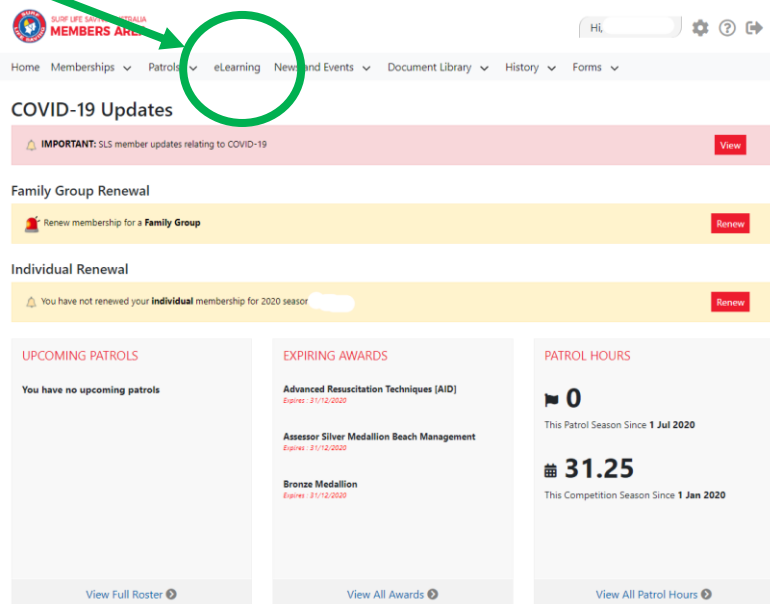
SURF LIFE SAVING AUSTRALIA
MEMBERS AREA

Hi,

Home Memberships Patrols eLearning News and Events Document Library History Forms

COVID-19 Updates

IMPORTANT: SLS member updates relating to COVID-19 View

Family Group Renewal

Renew membership for a Family Group Renew

Individual Renewal

You have not renewed your individual membership for 2020 season Renew

UPCOMING PATROLS

You have no upcoming patrols

View Full Roster

EXPIRING AWARDS

Advanced Resuscitation Techniques [AID]
Expires : 31/12/2020

Assessor Silver Medallion Beach Management
Expires : 31/12/2020

Bronze Medallion
Expires : 31/12/2020

View All Awards

PATROL HOURS

0

This Patrol Season Since 1 Jul 2020

31.25

This Competition Season Since 1 Jan 2020

View All Patrol Hours